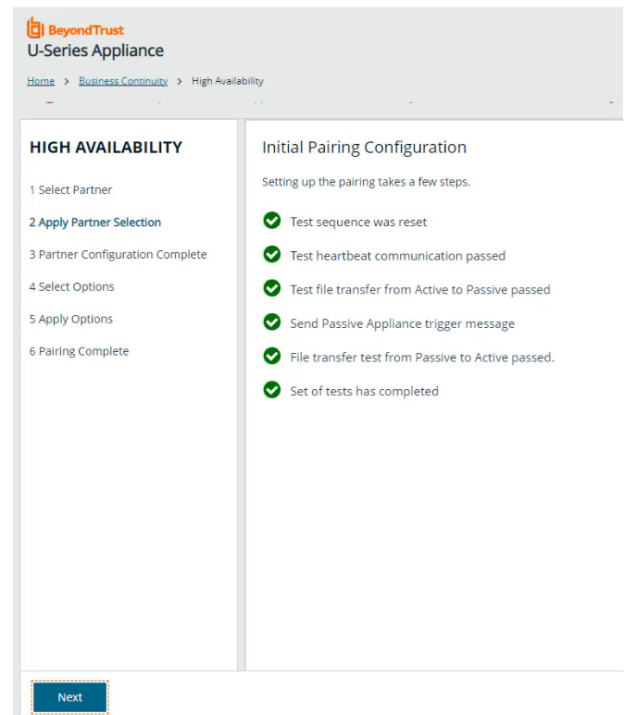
BeyondTrust
U-Series Appliance

Home > Business Continuity > High Availability

HIGH AVAILABILITY

1 Select Partner
2 Apply Partner Selection
3 Partner Configuration Complete
4 Select Options
5 Apply Options
6 Pairing Complete

Initial Pairing Configuration

Setting up the pairing takes a few steps.

Test sequence was reset
Test heartbeat communication passed
Test file transfer from Active to Passive passed
Send Passive Appliance trigger message
File transfer test from Passive to Active passed.
Set of tests has completed

Next